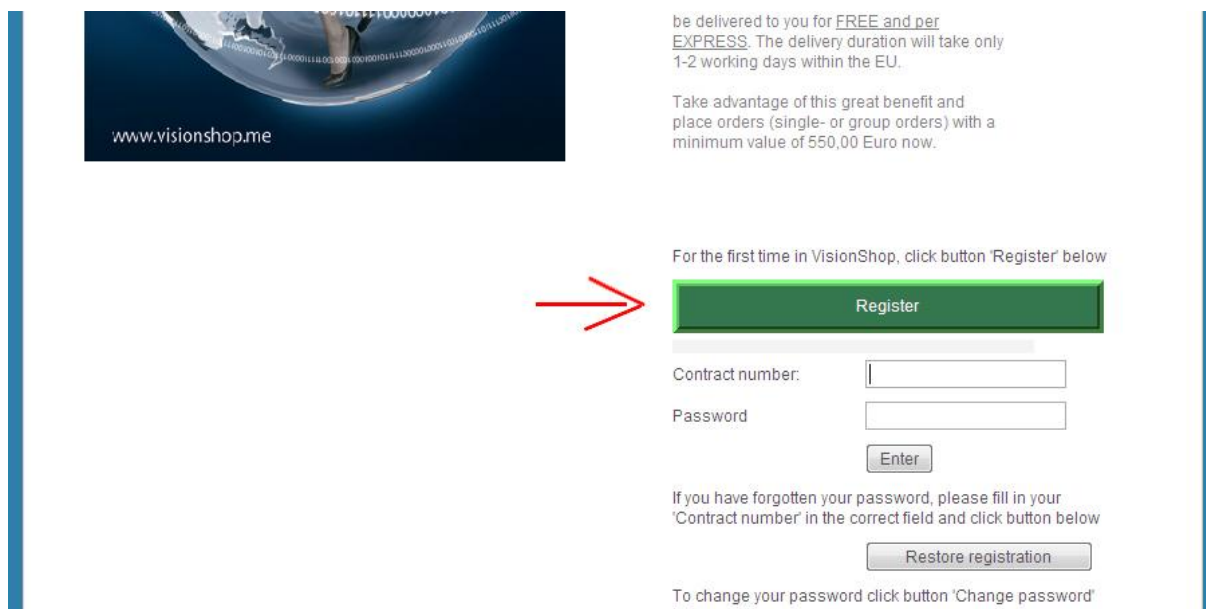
www.visionshop.me

be delivered to you for FREE and per EXPRESS. The delivery duration will take only 1-2 working days within the EU.

Take advantage of this great benefit and place orders (single- or group orders) with a minimum value of 550,00 Euro now.

For the first time in VisionShop, click button 'Register' below

Register

Contract number:

Password

Enter

If you have forgotten your password, please fill in your 'Contract number' in the correct field and click button below

Restore registration

To change your password click button 'Change password'